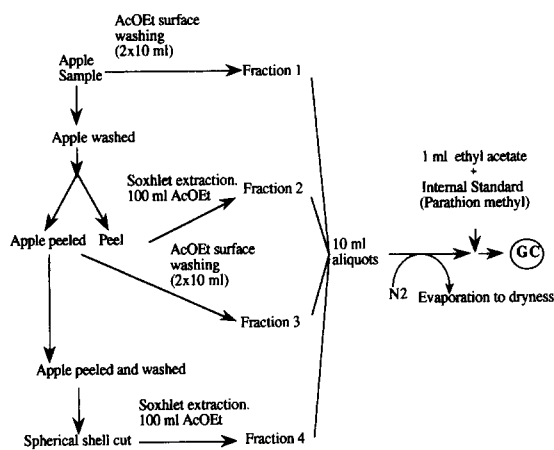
Apple Sample

AcOEt surface washing (2x10 ml)

Fraction 1

Apple washed

Soxhlet extraction. 100 ml AcOEt

Fraction 2

Apple peeled

Peel

AcOEt surface washing (2x10 ml)

Fraction 3

10 ml aliquots

1 ml ethyl acetate + Internal Standard (Parathion methyl)

GC

N2

Evaporation to dryness

Apple peeled and washed

Soxhlet extraction. 100 ml AcOEt

Spherical shell cut

Fraction 4